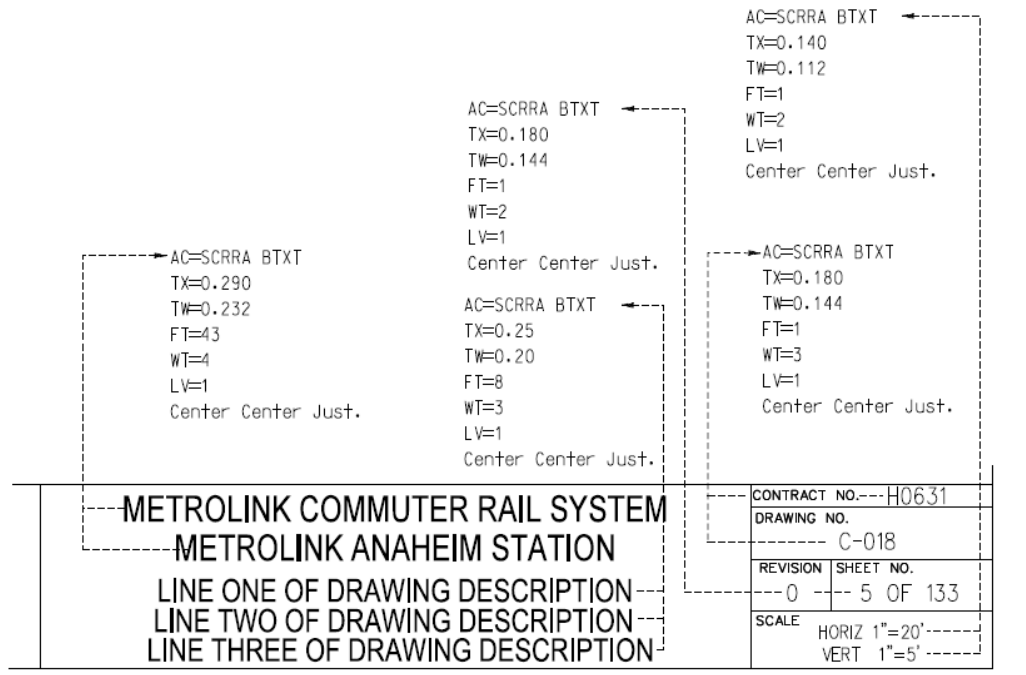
AC=SCRRA BTXT
TX=0.140
TW=0.112
FT=1
WT=2
LV=1
Center Center Just.

AC=SCRRA BTXT
TX=0.180
TW=0.144
FT=1
WT=2
LV=1
Center Center Just.

AC=SCRRA BTXT
TX=0.290
TW=0.232
FT=43
WT=4
LV=1
Center Center Just.

AC=SCRRA BTXT
TX=0.25
TW=0.20
FT=8
WT=3
LV=1
Center Center Just.

AC=SCRRA BTXT
TX=0.180
TW=0.144
FT=1
WT=3
LV=1
Center Center Just.

METROLINK COMMUTER RAIL SYSTEM
METROLINK ANAHEIM STATION
LINE ONE OF DRAWING DESCRIPTION
LINE TWO OF DRAWING DESCRIPTION
LINE THREE OF DRAWING DESCRIPTION

CONTRACT NO. H0631
DRAWING NO.
C-018
REVISION
0
SHEET NO.
5 OF 133
SCALE
HORIZ 1"=20'
VERT 1"=5'